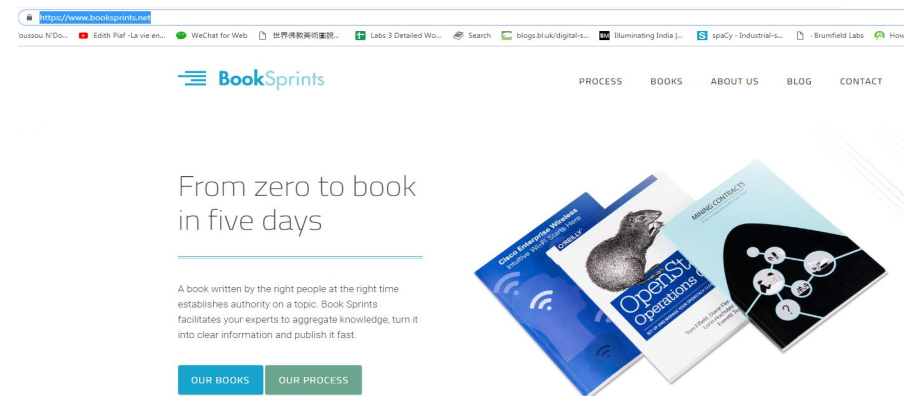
https://www.booksprints.net

Youssou N'Do... Edith Piaf -La vie en... WeChat for Web 世界佛教美術圖說... Labs 3 Detailed Wo... Search blogs.bl.uk/digital-s... Illuminating India |... spaCy - Industrial-s... - Brumfield Labs How

BookSprints

PROCESS BOOKS ABOUT US BLOG CONTACT

From zero to book in five days

A book written by the right people at the right time establishes authority on a topic. Book Sprints facilitates your experts to aggregate knowledge, turn it into clear information and publish it fast.

OUR BOOKS OUR PROCESS

Cisco Enterprise Wireless
Intuitive WiFi Starts Here

O'REILLY

OpenSt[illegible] Operations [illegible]

MINING CONTRACTS